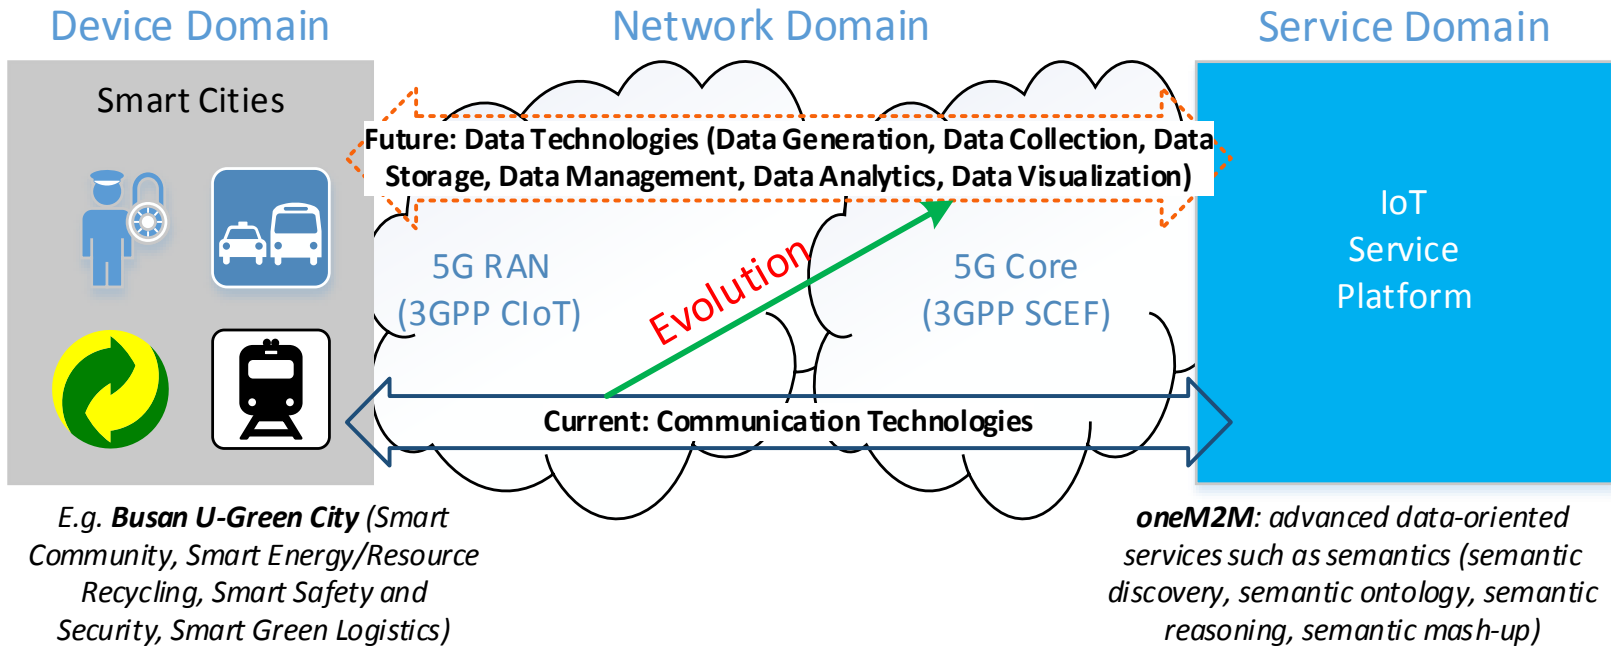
Device Domain

Network Domain

Service Domain

Smart Cities

Future: Data Technologies (Data Generation, Data Collection, Data Storage, Data Management, Data Analytics, Data Visualization)

5G RAN
(3GPP CIoT)

Evolution

5G Core
(3GPP SCEF)

IoT
Service
Platform

Current: Communication Technologies

E.g. **Busan U-Green City** (Smart Community, Smart Energy/Resource Recycling, Smart Safety and Security, Smart Green Logistics)

**oneM2M**: advanced data-oriented services such as semantics (semantic discovery, semantic ontology, semantic reasoning, semantic mash-up)